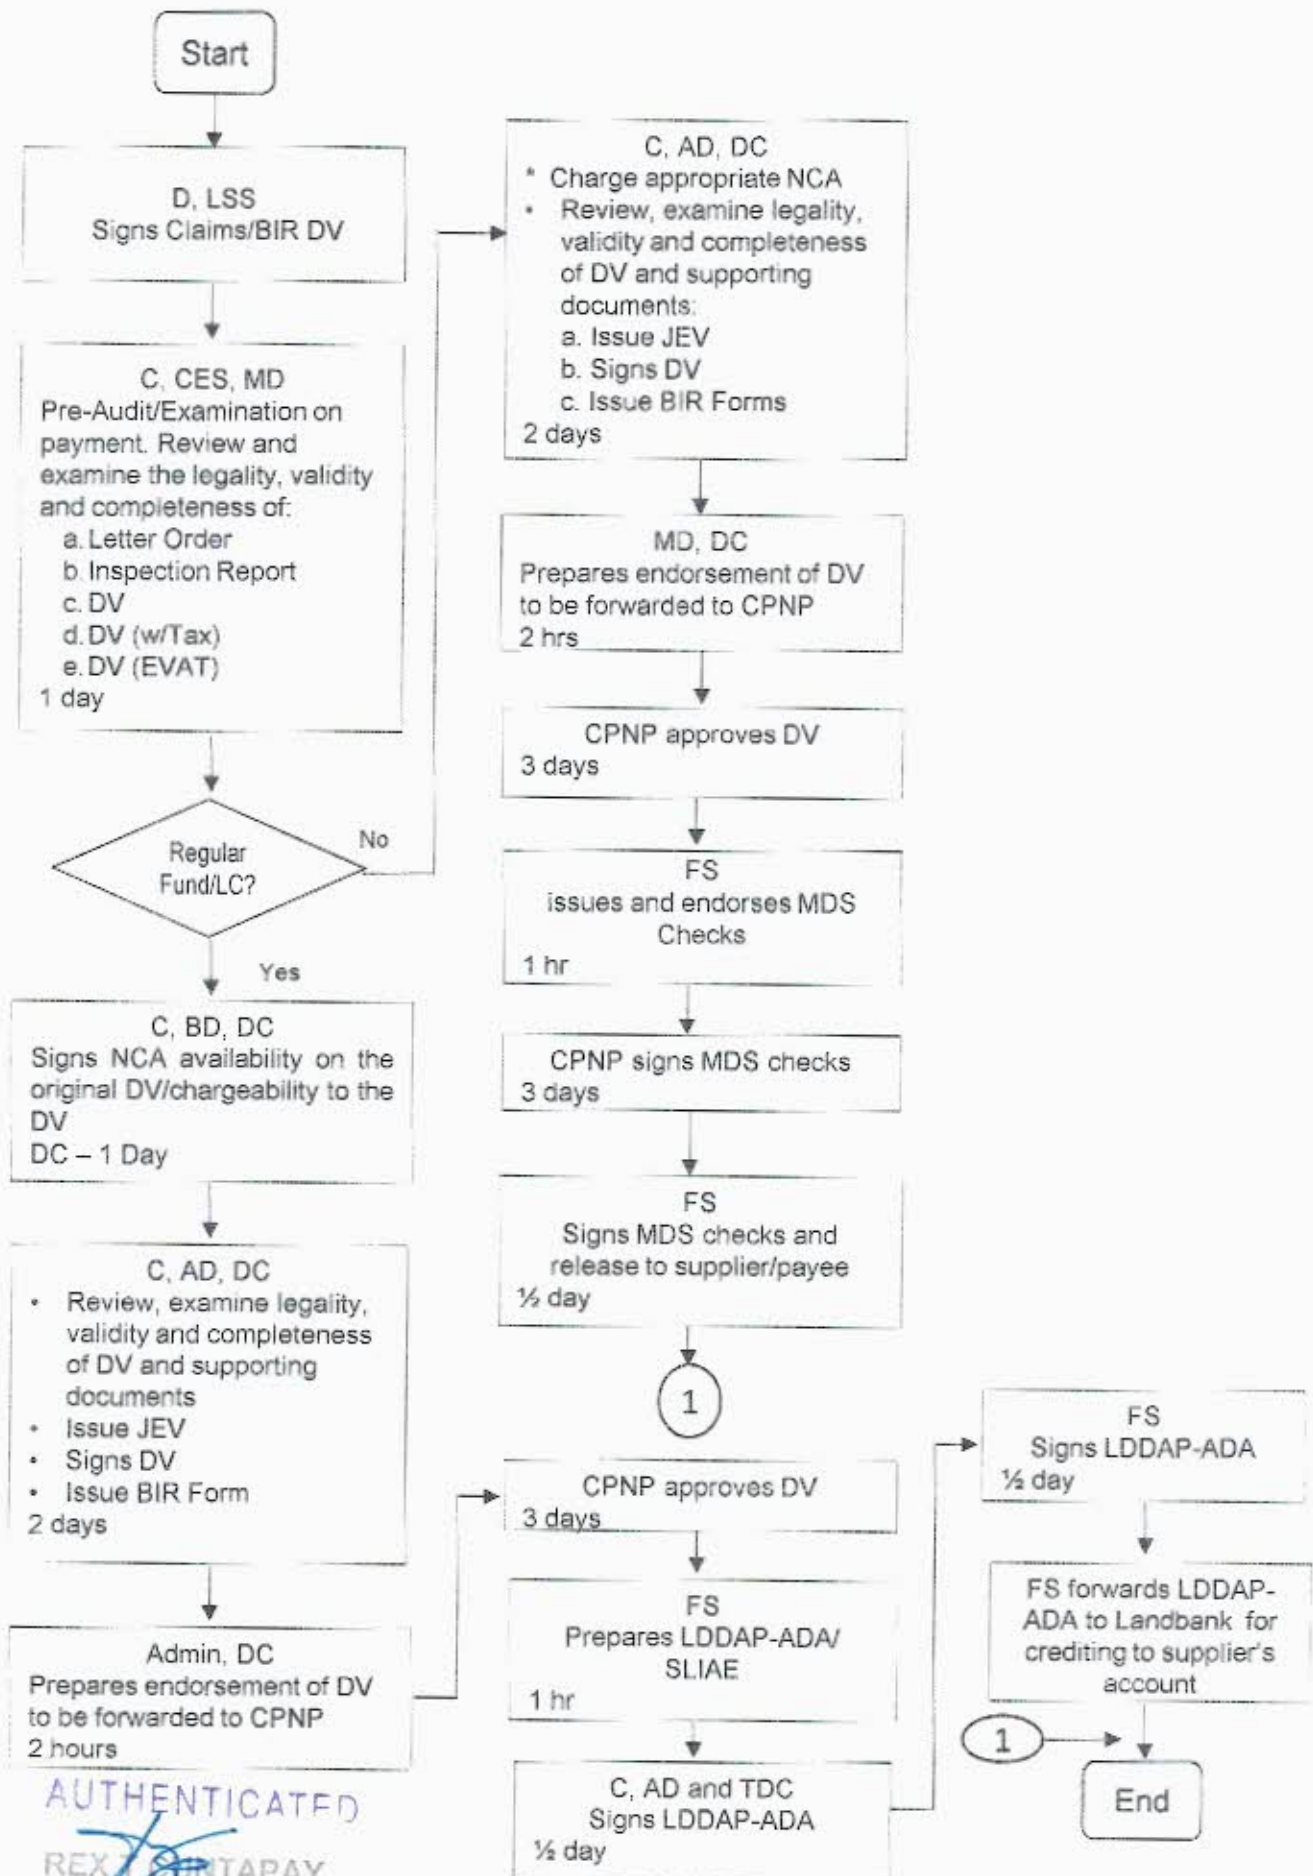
Start

D, LSS
Signs Claims/BIR DV

C, CES, MD
Pre-Audit/Examination on payment. Review and examine the legality, validity and completeness of:
a. Letter Order
b. Inspection Report
c. DV
d. DV (w/Tax)
e. DV (EVAT)
1 day

Regular Fund/LC?

No

Yes

C, BD, DC
Signs NCA availability on the original DV/chargeability to the DV
DC – 1 Day

C, AD, DC
• Review, examine legality, validity and completeness of DV and supporting documents
• Issue JEV
• Signs DV
• Issue BIR Form
2 days

Admin, DC
Prepares endorsement of DV to be forwarded to CPNP
2 hours

AUTHENTICATED
REX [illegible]TAPAY

C, AD, DC
* Charge appropriate NCA
• Review, examine legality, validity and completeness of DV and supporting documents:
a. Issue JEV
b. Signs DV
c. Issue BIR Forms
2 days

MD, DC
Prepares endorsement of DV to be forwarded to CPNP
2 hrs

CPNP approves DV
3 days

FS
issues and endorses MDS Checks
1 hr

CPNP signs MDS checks
3 days

FS
Signs MDS checks and release to supplier/payee
½ day

1

CPNP approves DV
3 days

FS
Prepares LDDAP-ADA/ SLIAE
1 hr

C, AD and TDC
Signs LDDAP-ADA
½ day

FS
Signs LDDAP-ADA
½ day

FS forwards LDDAP-ADA to Landbank for crediting to supplier's account

1

End